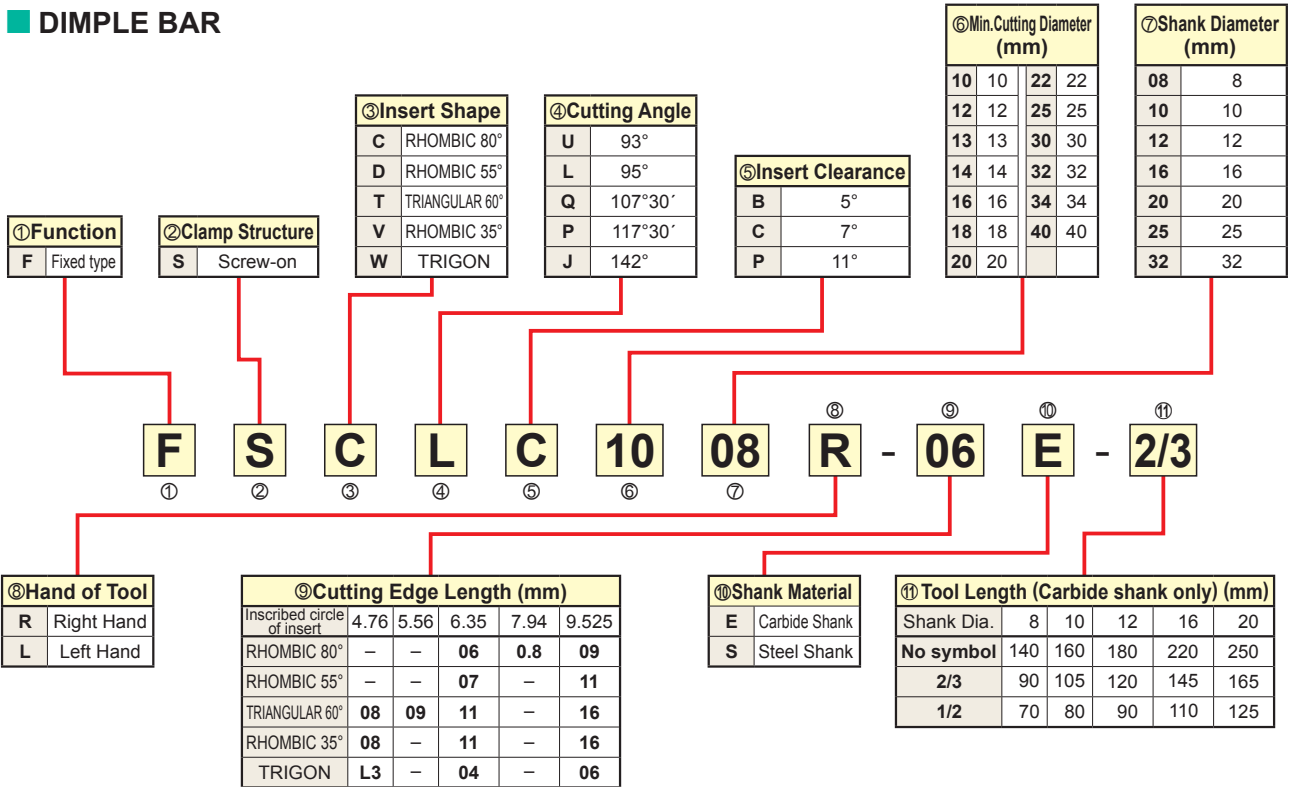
DIMPLE BAR

①Function

| F | Fixed type |
|---|---|

②Clamp Structure

| S | Screw-on |
|---|---|

③Insert Shape

| C | RHOMBIC 80° |
|---|---|
| D | RHOMBIC 55° |
| T | TRIANGULAR 60° |
| V | RHOMBIC 35° |
| W | TRIGON |

④Cutting Angle

| U | 93° |
|---|---|
| L | 95° |
| Q | 107°30′ |
| P | 117°30′ |
| J | 142° |

⑤Insert Clearance

| B | 5° |
|---|---|
| C | 7° |
| P | 11° |

⑥Min.Cutting Diameter (mm)

| 10 | 10 | 22 | 22 |
|---|---|---|---|
| 12 | 12 | 25 | 25 |
| 13 | 13 | 30 | 30 |
| 14 | 14 | 32 | 32 |
| 16 | 16 | 34 | 34 |
| 18 | 18 | 40 | 40 |
| 20 | 20 | | |

⑦Shank Diameter (mm)

| 08 | 8 |
|---|---|
| 10 | 10 |
| 12 | 12 |
| 16 | 16 |
| 20 | 20 |
| 25 | 25 |
| 32 | 32 |

F S C L C 10 08 ⑧ R - ⑨ 06 ⑩ E - ⑪ 2/3
① ② ③ ④ ⑤ ⑥ ⑦

⑧Hand of Tool

| R | Right Hand |
|---|---|
| L | Left Hand |

⑨Cutting Edge Length (mm)

| Inscribed circle of insert | 4.76 | 5.56 | 6.35 | 7.94 | 9.525 |
|---|---|---|---|---|---|
| RHOMBIC 80° | – | – | 06 | 0.8 | 09 |
| RHOMBIC 55° | – | – | 07 | – | 11 |
| TRIANGULAR 60° | 08 | 09 | 11 | – | 16 |
| RHOMBIC 35° | 08 | – | 11 | – | 16 |
| TRIGON | L3 | – | 04 | – | 06 |

⑩Shank Material

| E | Carbide Shank |
|---|---|
| S | Steel Shank |

⑪Tool Length (Carbide shank only) (mm)

| Shank Dia. | 8 | 10 | 12 | 16 | 20 |
|---|---|---|---|---|---|
| No symbol | 140 | 160 | 180 | 220 | 250 |
| 2/3 | 90 | 105 | 120 | 145 | 165 |
| 1/2 | 70 | 80 | 90 | 110 | 125 |